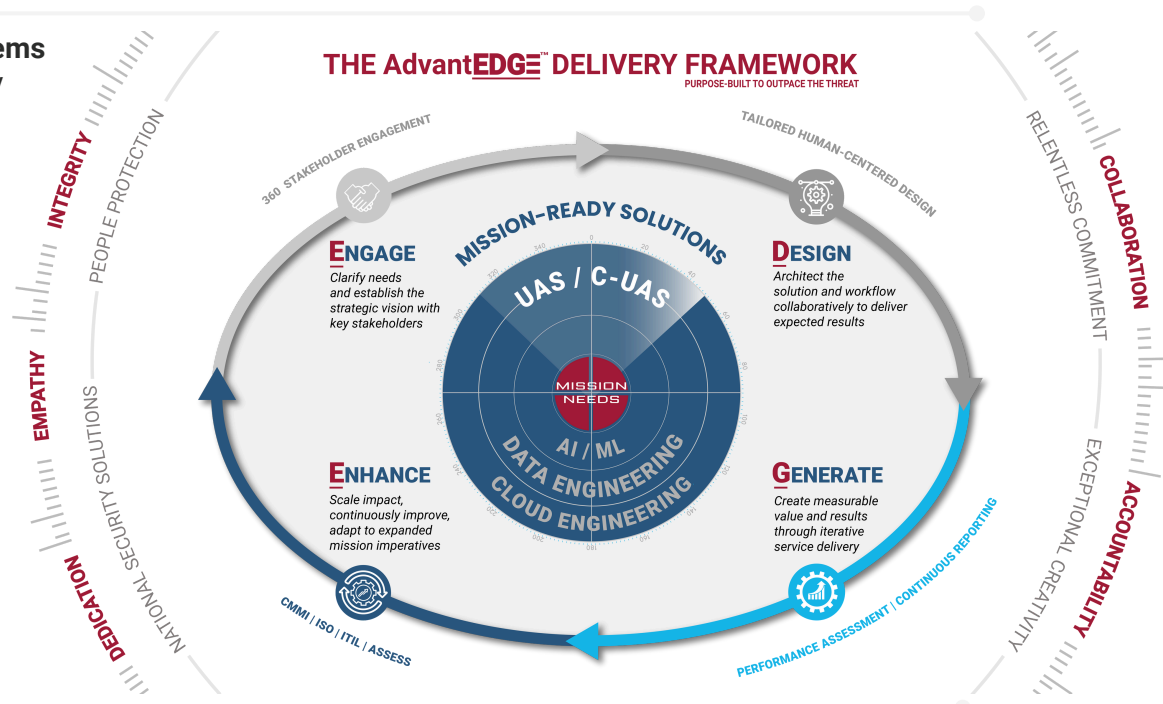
ems
y

THE AdvantEDGE™ DELIVERY FRAMEWORK
PURPOSE-BUILT TO OUTPACE THE THREAT

INTEGRITY
PEOPLE PROTECTION
EMPATHY
NATIONAL SECURITY SOLUTIONS
DEDICATION

COLLABORATION
RELENTLESS COMMITMENT
ACCOUNTABILITY
EXCEPTIONAL CREATIVITY

360 STAKEHOLDER ENGAGEMENT
TAILORED HUMAN-CENTERED DESIGN

MISSION-READY SOLUTIONS

ENGAGE
Clarify needs and establish the strategic vision with key stakeholders

DESIGN
Architect the solution and workflow collaboratively to deliver expected results

UAS / C-UAS
MISSION NEEDS
AI / ML
DATA ENGINEERING
CLOUD ENGINEERING

0 20 40 60 80 100 120 140 160 180 200 220 240 260 280 300 320 340

ENHANCE
Scale impact, continuously improve, adapt to expanded mission imperatives

GENERATE
Create measurable value and results through iterative service delivery

CMMI | ISO | ITIL | ASSESS
PERFORMANCE ASSESSMENT | CONTINUOUS REPORTING